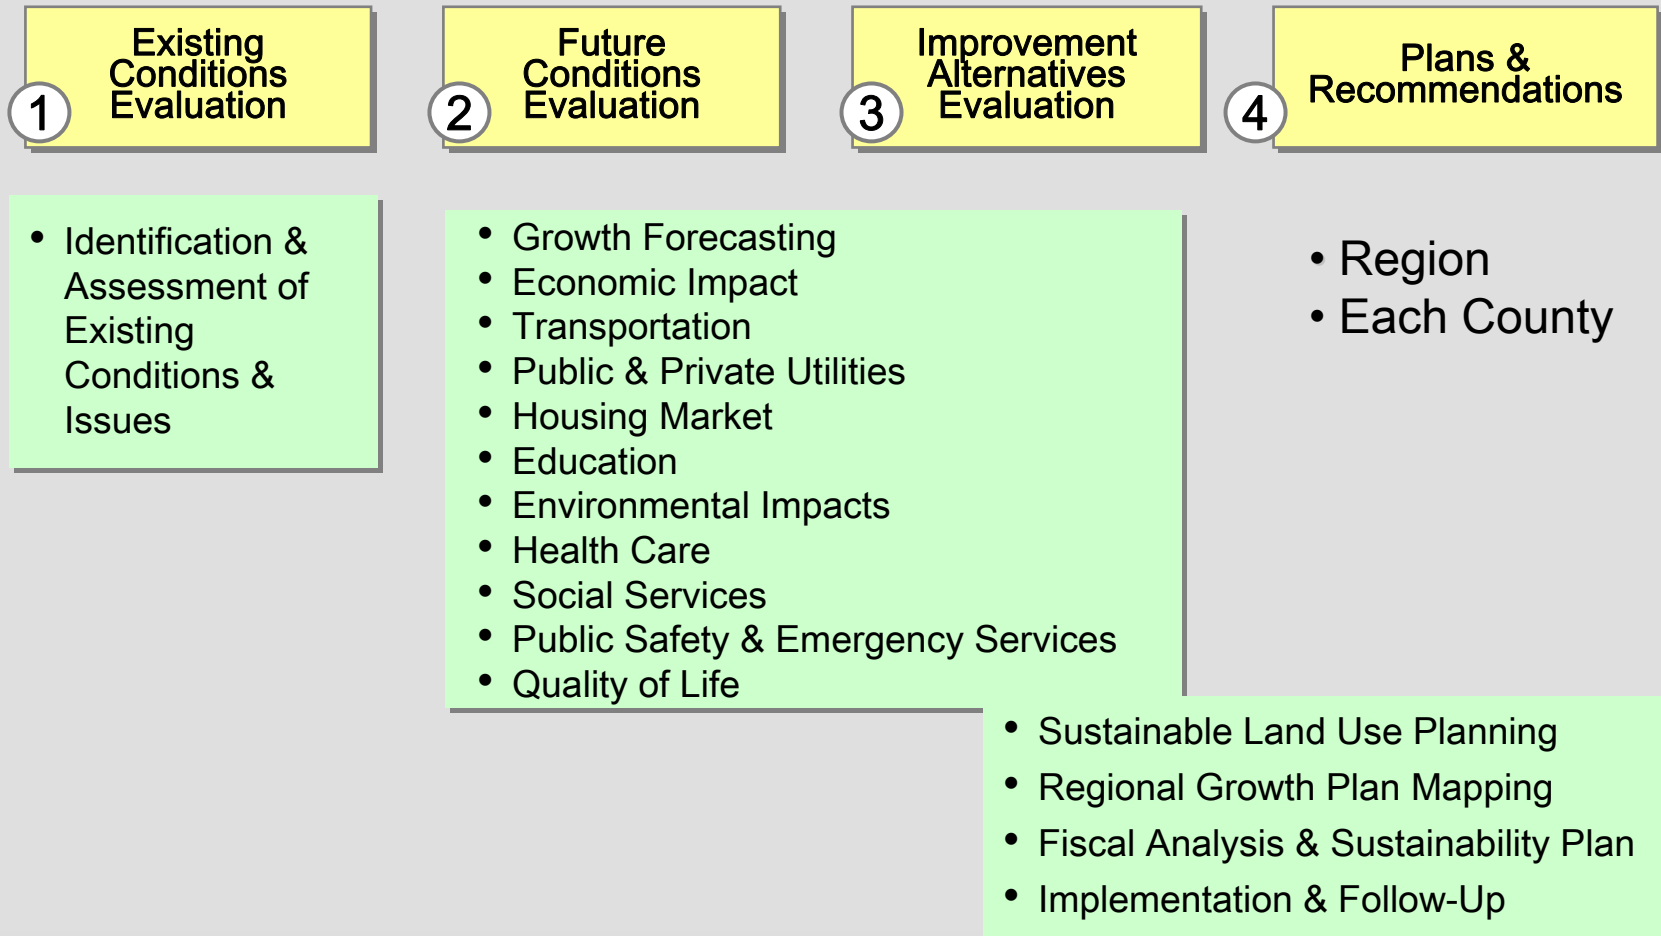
1 Existing Conditions Evaluation

2 Future Conditions Evaluation

3 Improvement Alternatives Evaluation

4 Plans & Recommendations

- Identification & Assessment of Existing Conditions & Issues

- Growth Forecasting
- Economic Impact
- Transportation
- Public & Private Utilities
- Housing Market
- Education
- Environmental Impacts
- Health Care
- Social Services
- Public Safety & Emergency Services
- Quality of Life

- Region
- Each County

- Sustainable Land Use Planning
- Regional Growth Plan Mapping
- Fiscal Analysis & Sustainability Plan
- Implementation & Follow-Up